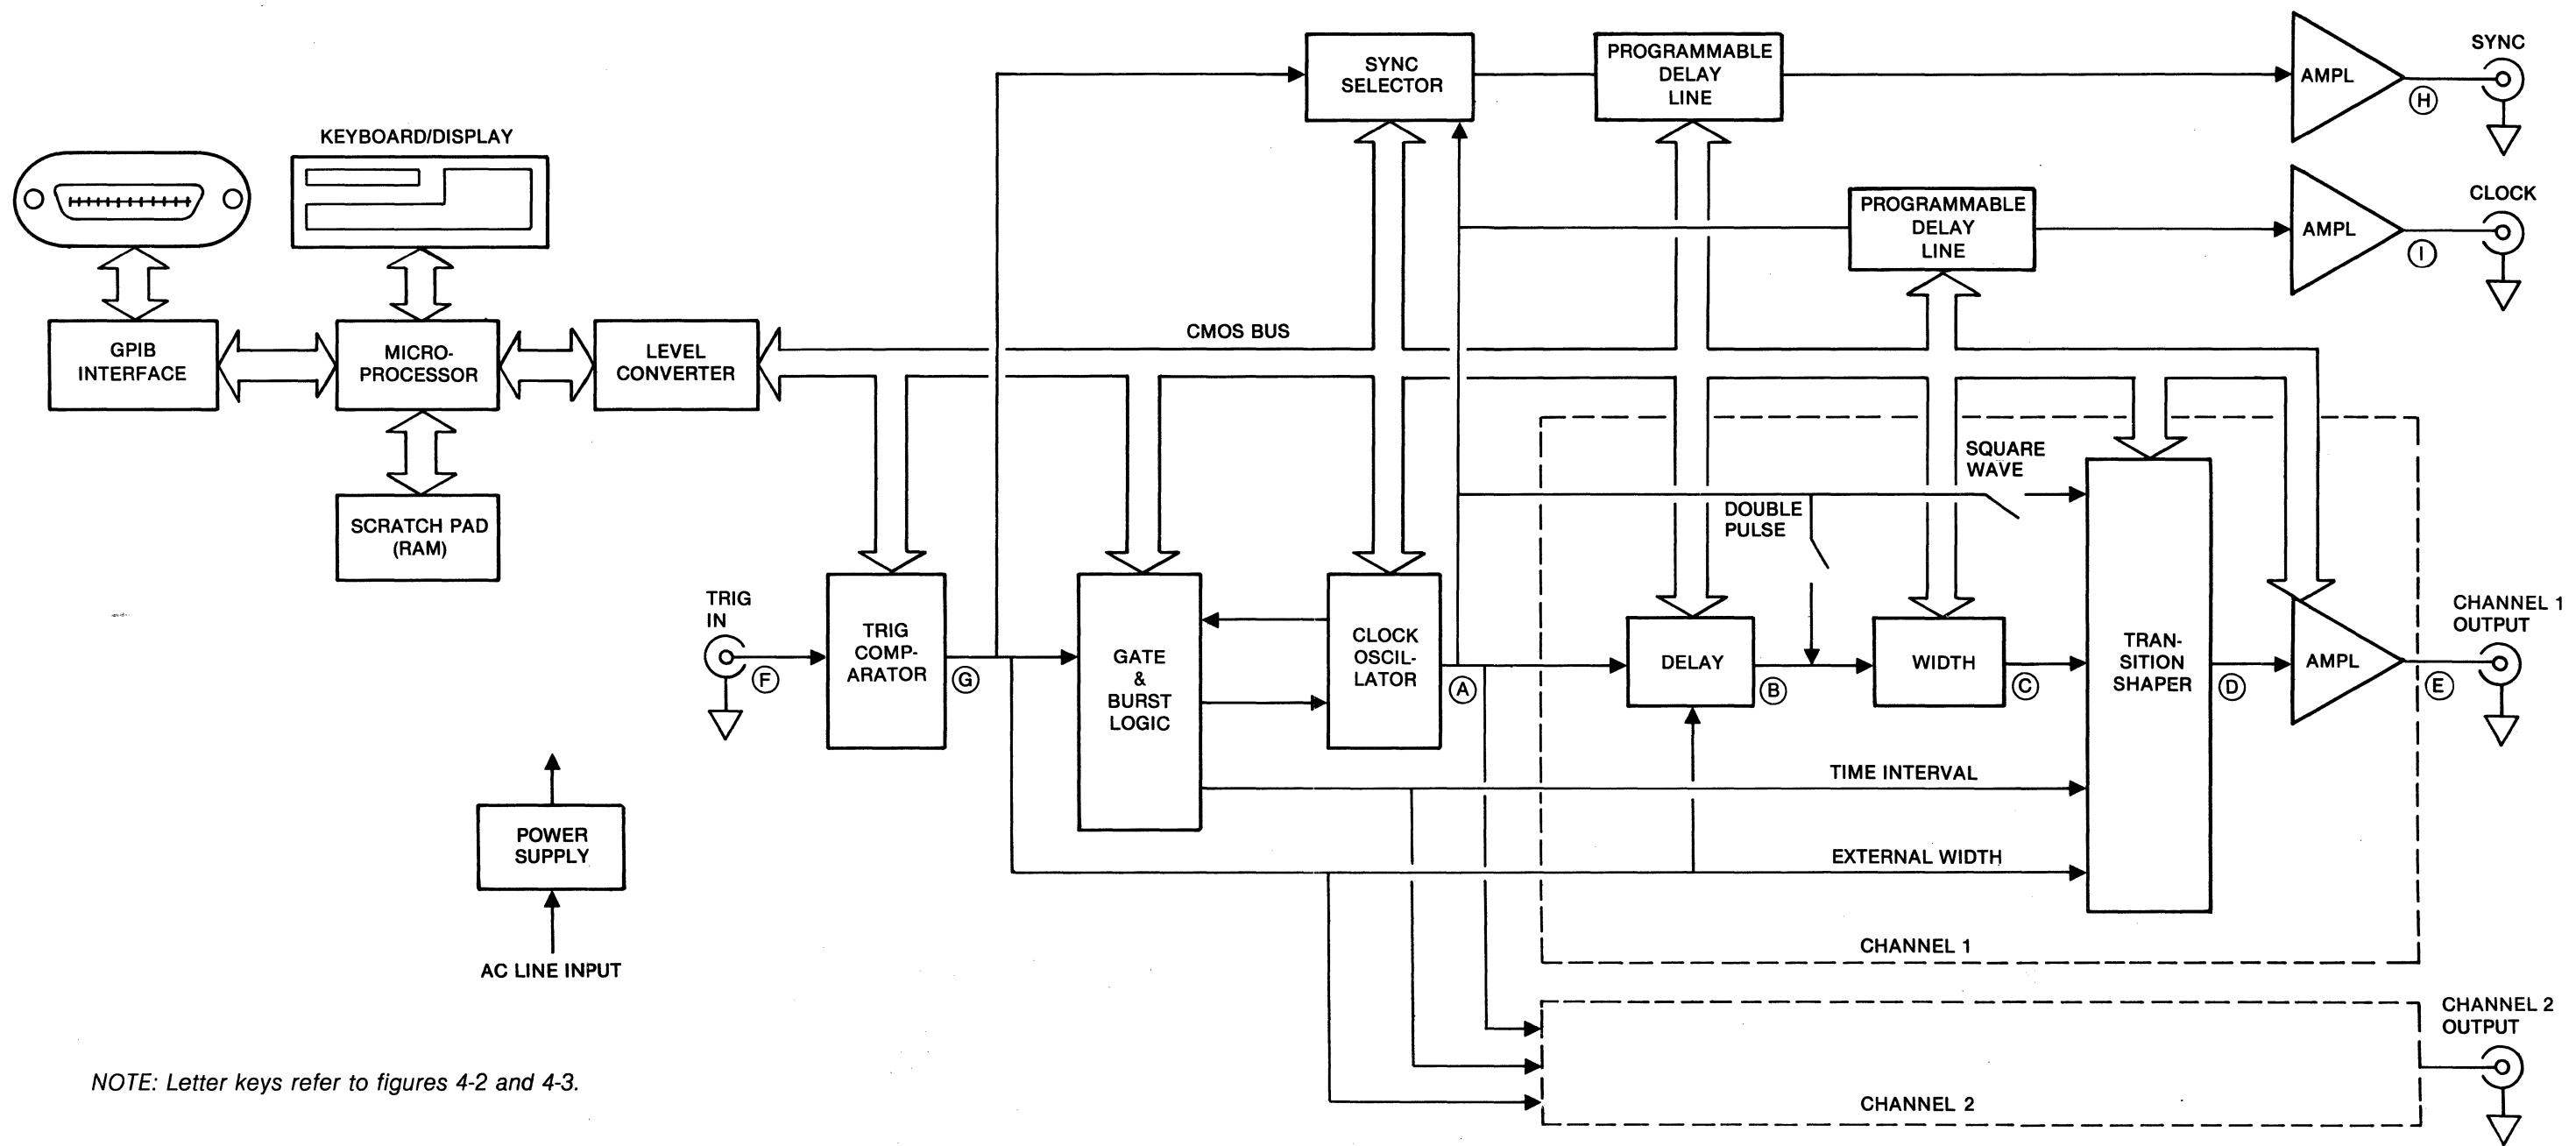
SYNC SELECTOR

PROGRAMMABLE DELAY LINE

AMPL

SYNC

H

KEYBOARD/DISPLAY

PROGRAMMABLE DELAY LINE

AMPL

CLOCK

I

GPIB INTERFACE

MICRO-PROCESSOR

LEVEL CONVERTER

CMOS BUS

SCRATCH PAD (RAM)

SQUARE WAVE

DOUBLE PULSE

TRIG IN

F

TRIG COMP-ARATOR

G

GATE & BURST LOGIC

CLOCK OSCIL-LATOR

A

DELAY

B

WIDTH

C

TRAN-SITION SHAPER

D

AMPL

E

CHANNEL 1 OUTPUT

TIME INTERVAL

POWER SUPPLY

EXTERNAL WIDTH

AC LINE INPUT

CHANNEL 1

CHANNEL 2 OUTPUT

NOTE: Letter keys refer to figures 4-2 and 4-3.

CHANNEL 2